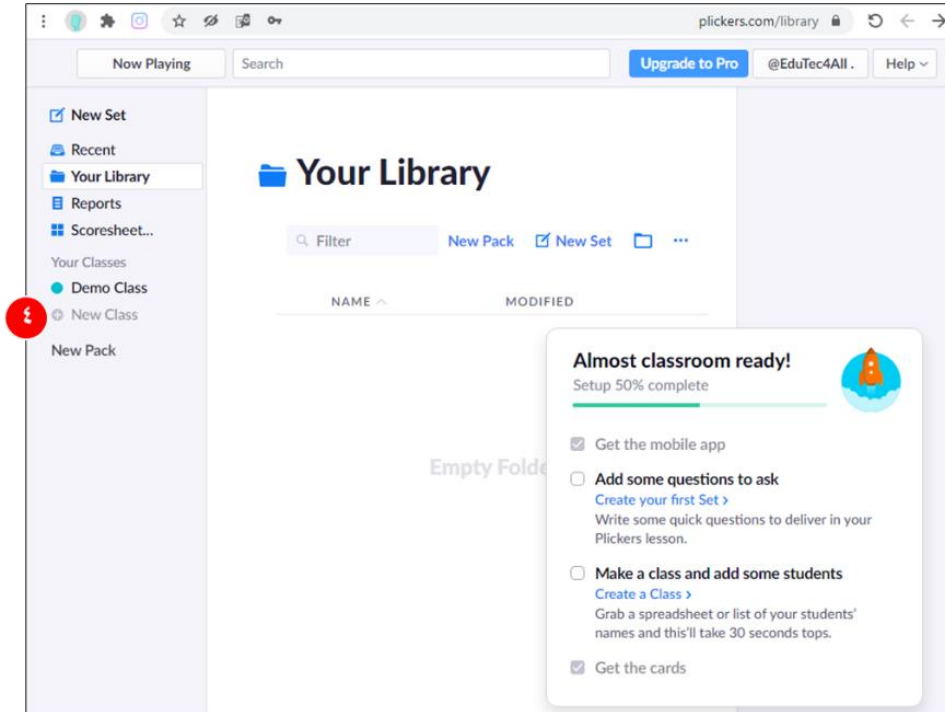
plickers.com/library

Now Playing
Search
Upgrade to Pro
@EduTec4All .
Help

New Set
Recent
Your Library
Reports
Scoresheet...
Your Classes
Demo Class
٤
New Class
New Pack

Your Library

Filter
New Pack
New Set
...

NAME
MODIFIED

Empty Folde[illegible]

Almost classroom ready!
Setup 50% complete

Get the mobile app

Add some questions to ask
Create your first Set ›
Write some quick questions to deliver in your Plickers lesson.

Make a class and add some students
Create a Class ›
Grab a spreadsheet or list of your students' names and this'll take 30 seconds tops.

Get the cards